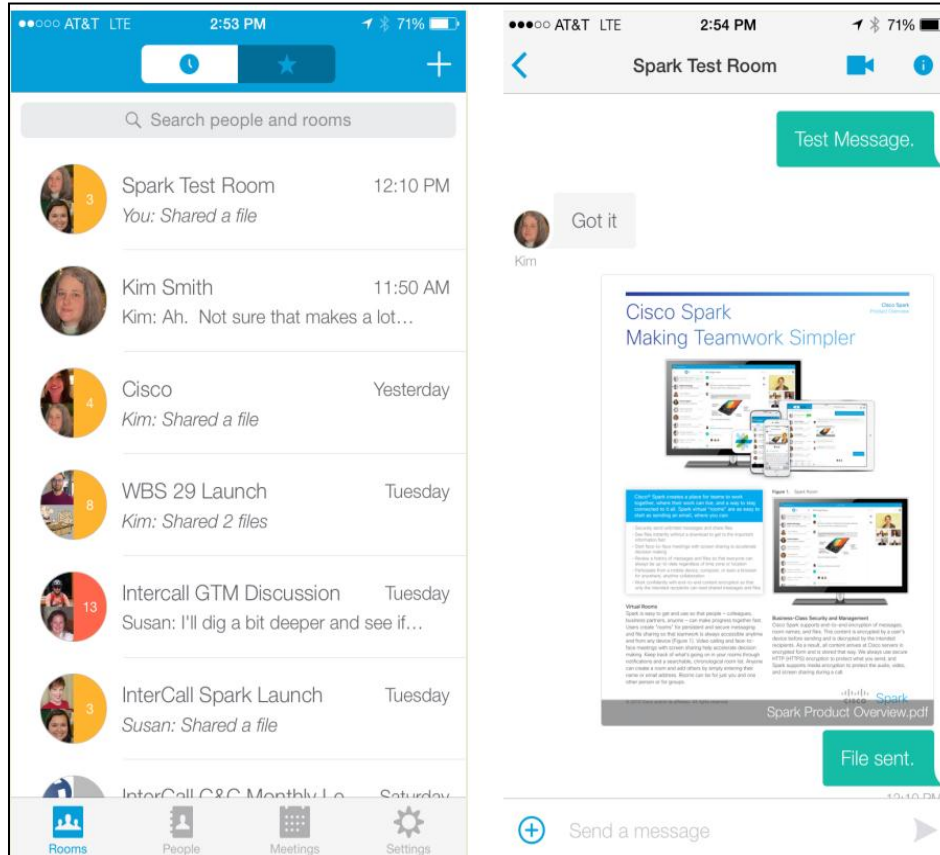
●●○○○ AT&T LTE 2:53 PM 71%

Search people and rooms

3
Spark Test Room 12:10 PM
You: Shared a file

Kim Smith 11:50 AM
Kim: Ah. Not sure that makes a lot…

4
Cisco Yesterday
Kim: Shared a file

8
WBS 29 Launch Tuesday
Kim: Shared 2 files

13
Intercall GTM Discussion Tuesday
Susan: I'll dig a bit deeper and see if…

3
InterCall Spark Launch Tuesday
Susan: Shared a file

InterCall C&C Monthly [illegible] Saturday

Rooms People Meetings Settings

●●●○○ AT&T LTE 2:54 PM 71%

Spark Test Room

Test Message.

Got it

Kim

Cisco Spark
Making Teamwork Simpler

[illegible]

Virtual Rooms

Business-Class Security and Management

cisco Spark

Spark Product Overview.pdf

File sent.

12:10 PM

Send a message